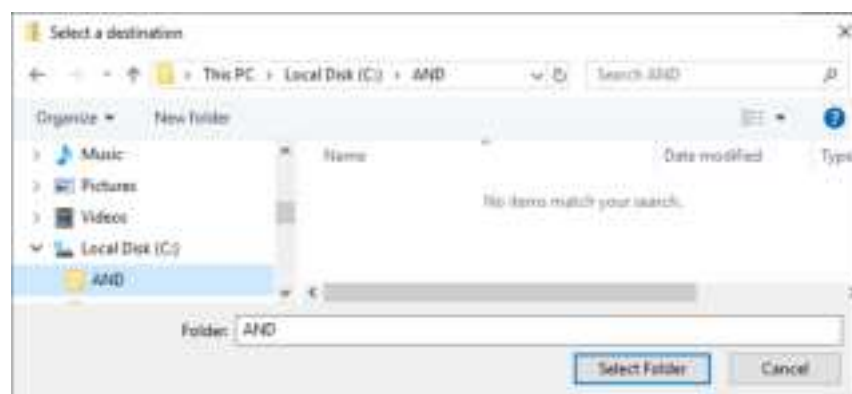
Select a destination

This PC > Local Disk (C:) > AND

Search AND

Organize ▾ New folder

Music
Pictures
Videos
Local Disk (C:)
AND

Name
Date modified
Type

No items match your search.

Folder: AND

Select Folder
Cancel